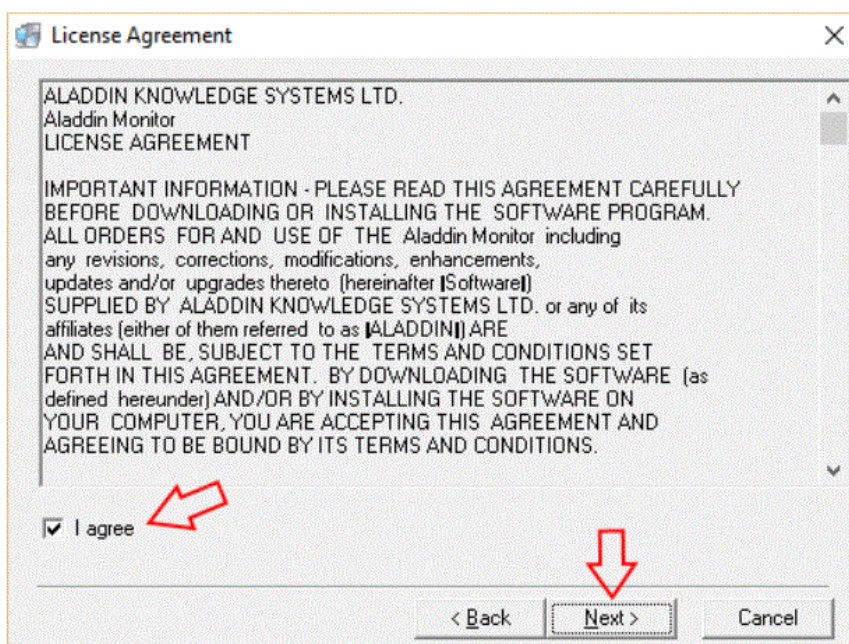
License Agreement

ALADDIN KNOWLEDGE SYSTEMS LTD.
Aladdin Monitor
LICENSE AGREEMENT

IMPORTANT INFORMATION - PLEASE READ THIS AGREEMENT CAREFULLY BEFORE DOWNLOADING OR INSTALLING THE SOFTWARE PROGRAM. ALL ORDERS FOR AND USE OF THE Aladdin Monitor including any revisions, corrections, modifications, enhancements, updates and/or upgrades thereto (hereinafter |Software|) SUPPLIED BY ALADDIN KNOWLEDGE SYSTEMS LTD. or any of its affiliates (either of them referred to as |ALADDIN|) ARE AND SHALL BE, SUBJECT TO THE TERMS AND CONDITIONS SET FORTH IN THIS AGREEMENT. BY DOWNLOADING THE SOFTWARE (as defined hereunder) AND/OR BY INSTALLING THE SOFTWARE ON YOUR COMPUTER, YOU ARE ACCEPTING THIS AGREEMENT AND AGREEING TO BE BOUND BY ITS TERMS AND CONDITIONS.

I agree

< Back
Next >
Cancel